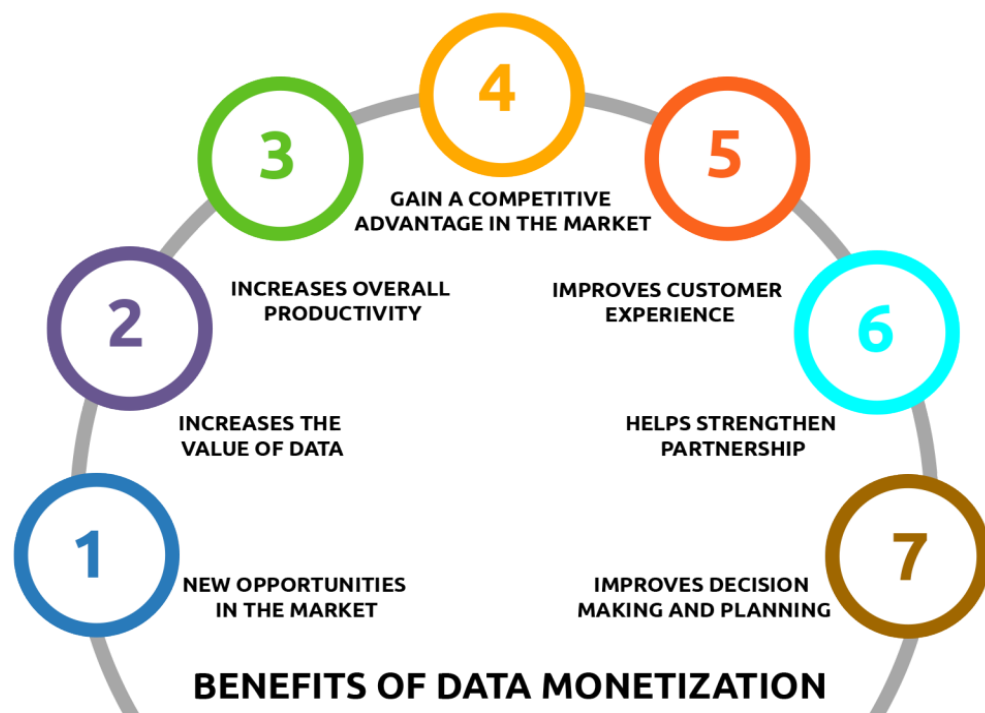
1

NEW OPPORTUNITIES IN THE MARKET

2

INCREASES THE VALUE OF DATA

3

INCREASES OVERALL PRODUCTIVITY

4

GAIN A COMPETITIVE ADVANTAGE IN THE MARKET

5

IMPROVES CUSTOMER EXPERIENCE

6

HELPS STRENGTHEN PARTNERSHIP

7

IMPROVES DECISION MAKING AND PLANNING

BENEFITS OF DATA MONETIZATION